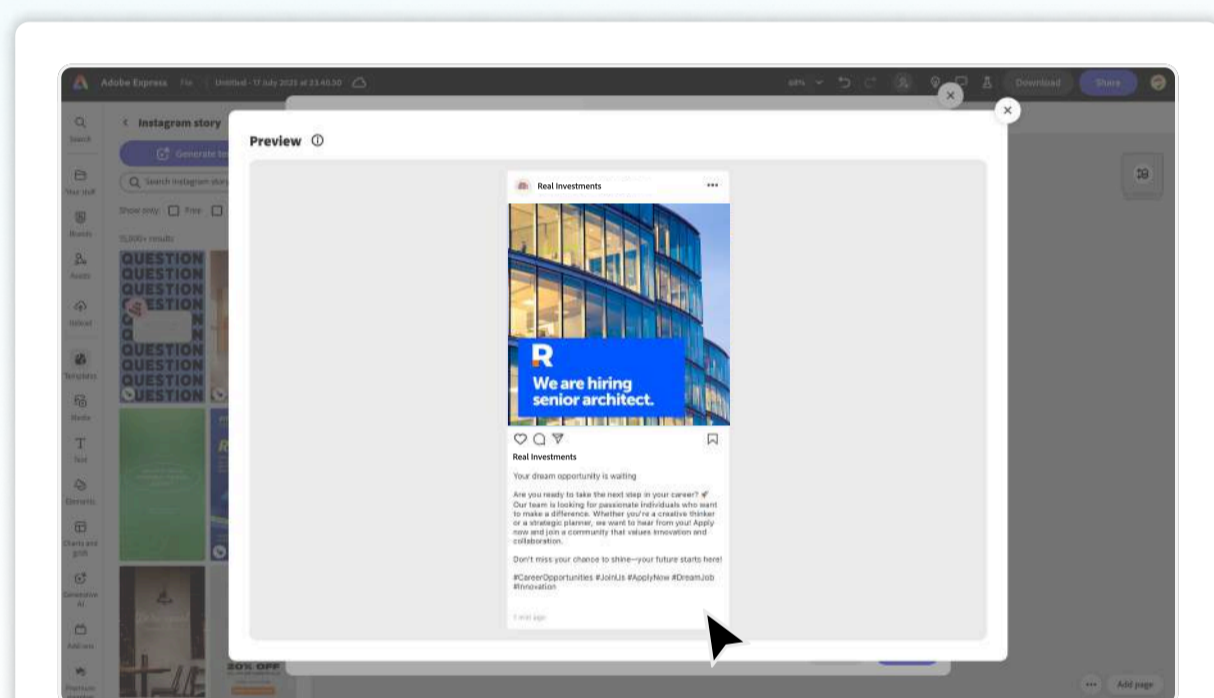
Adobe Express File Untitled - 17 July 2025 at 23.40.30

60% Download Share

Search

Your stuff

Brands

Assets

Upload

Templates

Media

Text

Elements

Charts and grids

Generative AI

Add-ons

Premium

< Instagram story

Generate

Search instagram story

Show only: Free

5,000+ results

QUESTION
QUESTION
QUESTION
QUESTION
QUESTION
QUESTION
QUESTION
QUESTION
QUESTION

20% OFF

Preview ⓘ

Real Investments •••

R

We are hiring senior architect.

Real Investments

Your dream opportunity is waiting

Are you ready to take the next step in your career? 🚀 Our team is looking for passionate individuals who want to make a difference. Whether you're a creative thinker or a strategic planner, we want to hear from you! Apply now and join a community that values innovation and collaboration.

Don't miss your chance to shine—your future starts here!

#CareerOpportunities #JoinUs #ApplyNow #DreamJob #Innovation

1 min ago

Add page